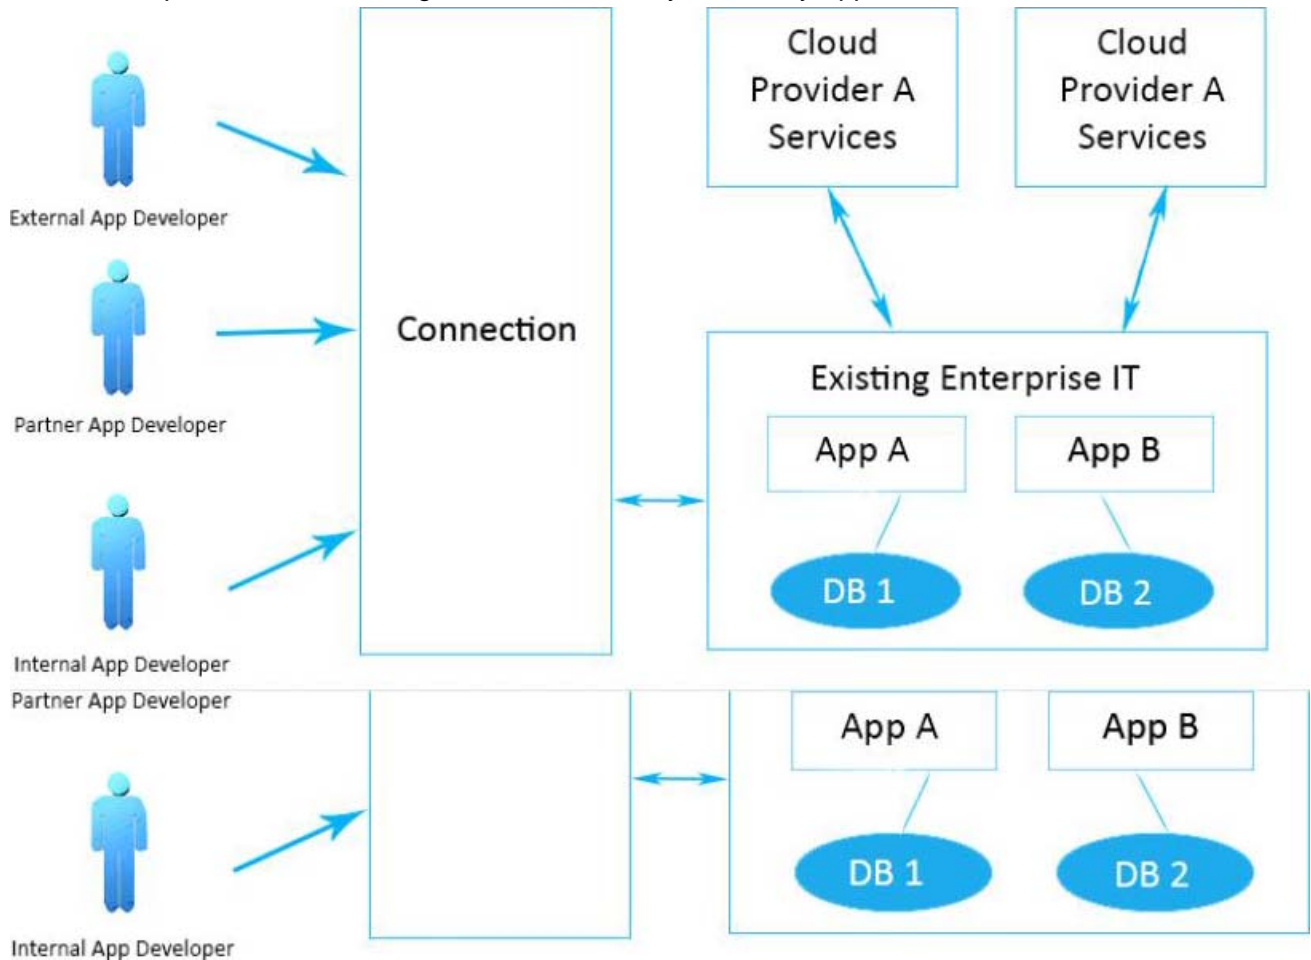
External App Developer

Partner App Developer

Internal App Developer

Connection

Cloud Provider A Services

Cloud Provider A Services

Existing Enterprise IT

App A

App B

DB 1

DB 2

Partner App Developer

Internal App Developer

App A

App B

DB 1

DB 2